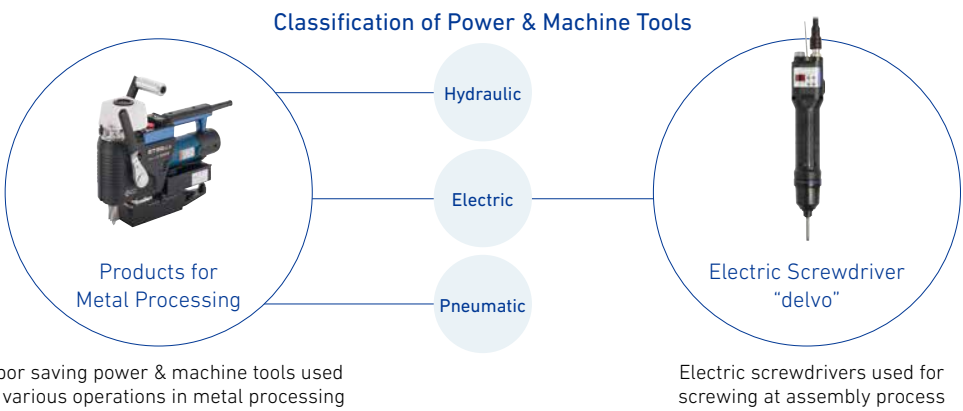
Classification of Power & Machine Tools

Products for Metal Processing

Hydraulic

Electric

Pneumatic

Electric Screwdriver "delvo"

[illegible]bor saving power & machine tools used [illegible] various operations in metal processing

Electric screwdrivers used for screwing at assembly process